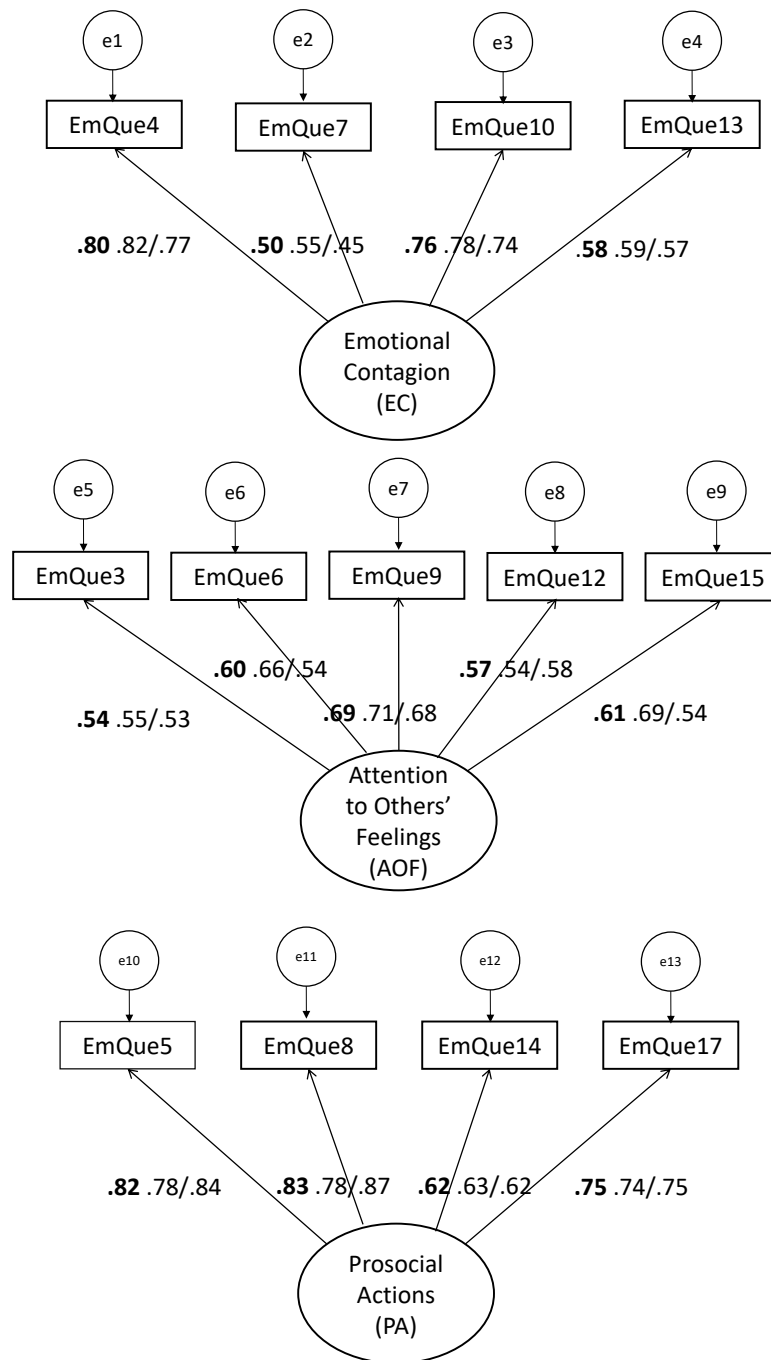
e1
e2
e3
e4

EmQue4
EmQue7
EmQue10
EmQue13

**.80** .82/.77
**.50** .55/.45
**.76** .78/.74
**.58** .59/.57

Emotional Contagion (EC)

e5
e6
e7
e8
e9

EmQue3
EmQue6
EmQue9
EmQue12
EmQue15

**.60** .66/.54
**.57** .54/.58
**.54** .55/.53
**.69** .71/.68
**.61** .69/.54

Attention to Others' Feelings (AOF)

e10
e11
e12
e13

EmQue5
EmQue8
EmQue14
EmQue17

**.82** .78/.84
**.83** .78/.87
**.62** .63/.62
**.75** .74/.75

Prosocial Actions (PA)